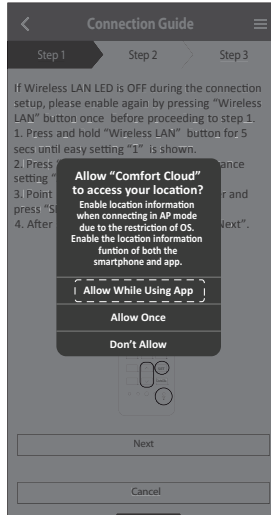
Connection Guide

Step 1

Step 2

Step 3

If Wireless LAN LED is OFF during the connection setup, please enable again by pressing "Wireless LAN" button once before proceeding to step 1.
1. Press and hold "Wireless LAN" button for 5 secs until easy setting "1" is shown.
2. Press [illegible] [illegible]ance setting "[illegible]
3. Point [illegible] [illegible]r and press "S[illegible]
4. After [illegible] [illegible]Next".

Allow "Comfort Cloud" to access your location?
Enable location information when connecting in AP mode due to the restriction of OS. Enable the location information funtion of both the smartphone and app.

Allow While Using App

Allow Once

Don't Allow

Next

Cancel